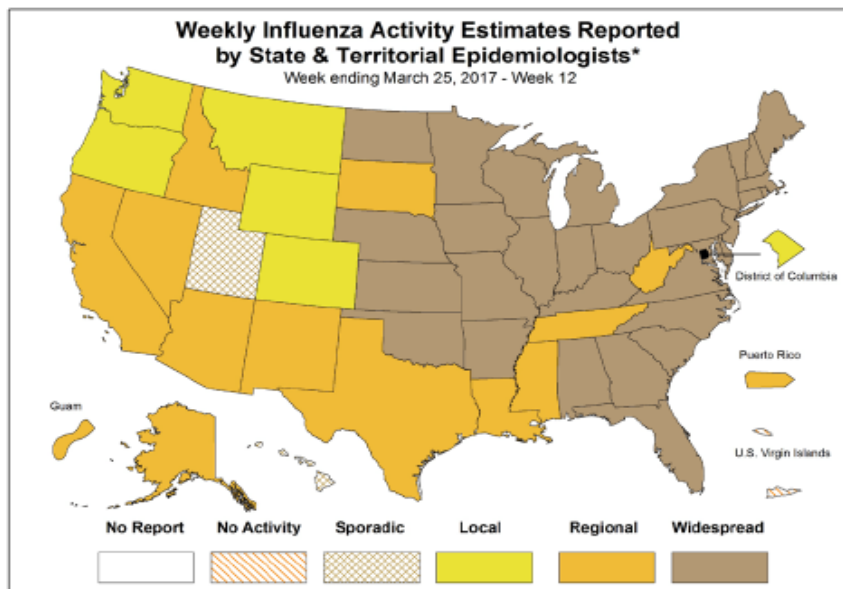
Weekly Influenza Activity Estimates Reported by State & Territorial Epidemiologists*
Week ending March 25, 2017 - Week 12

District of Columbia

Puerto Rico

Guam

U.S. Virgin Islands

No Report
No Activity
Sporadic
Local
Regional
Widespread